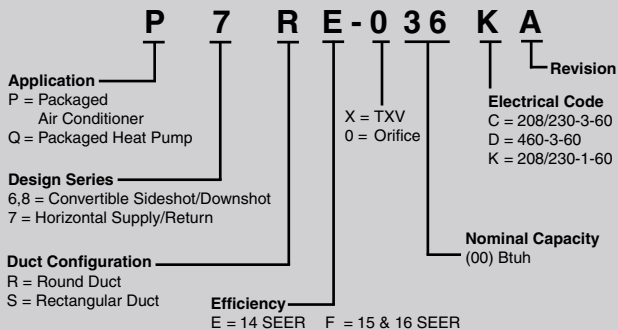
P 7 R E - 0 36 K A

Revision

Application
P = Packaged Air Conditioner
Q = Packaged Heat Pump

X = TXV
0 = Orifice

Electrical Code
C = 208/230-3-60
D = 460-3-60
K = 208/230-1-60

Design Series
6,8 = Convertible Sideshot/Downshot
7 = Horizontal Supply/Return

Nominal Capacity
(00) Btuh

Duct Configuration
R = Round Duct
S = Rectangular Duct

Efficiency
E = 14 SEER F = 15 & 16 SEER